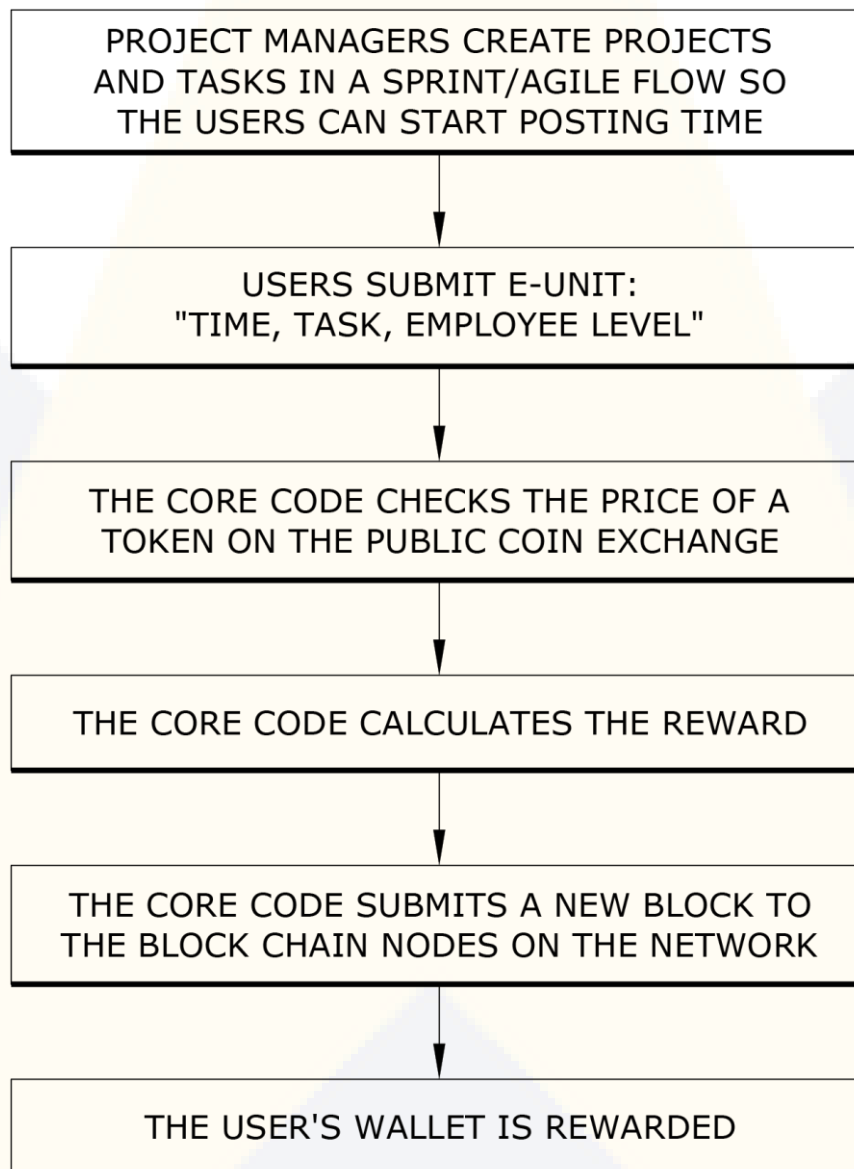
PROJECT MANAGERS CREATE PROJECTS AND TASKS IN A SPRINT/AGILE FLOW SO THE USERS CAN START POSTING TIME

USERS SUBMIT E-UNIT: "TIME, TASK, EMPLOYEE LEVEL"

THE CORE CODE CHECKS THE PRICE OF A TOKEN ON THE PUBLIC COIN EXCHANGE

THE CORE CODE CALCULATES THE REWARD

THE CORE CODE SUBMITS A NEW BLOCK TO THE BLOCK CHAIN NODES ON THE NETWORK

THE USER'S WALLET IS REWARDED